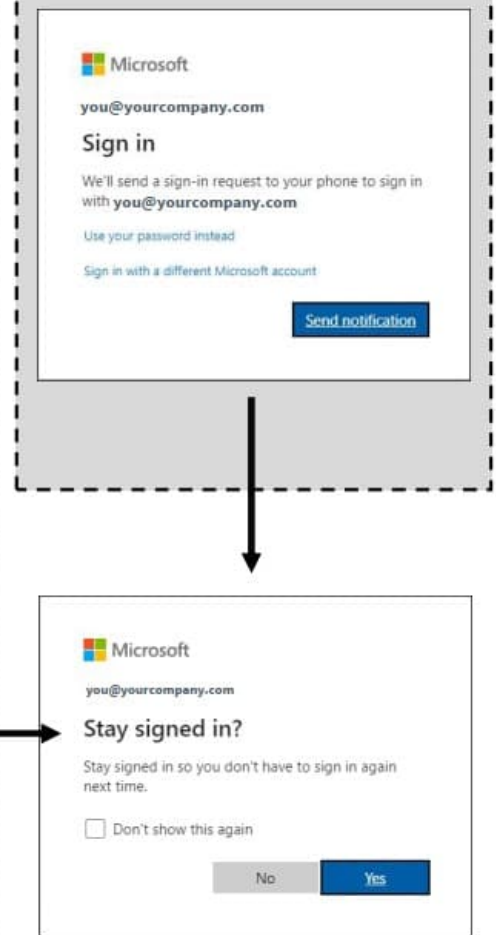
Microsoft

you@yourcompany.com

Sign in

We'll send a sign-in request to your phone to sign in with you@yourcompany.com

Use your password instead

Sign in with a different Microsoft account

Send notification

Microsoft

you@yourcompany.com

Stay signed in?

Stay signed in so you don't have to sign in again next time.

Don't show this again

No

Yes